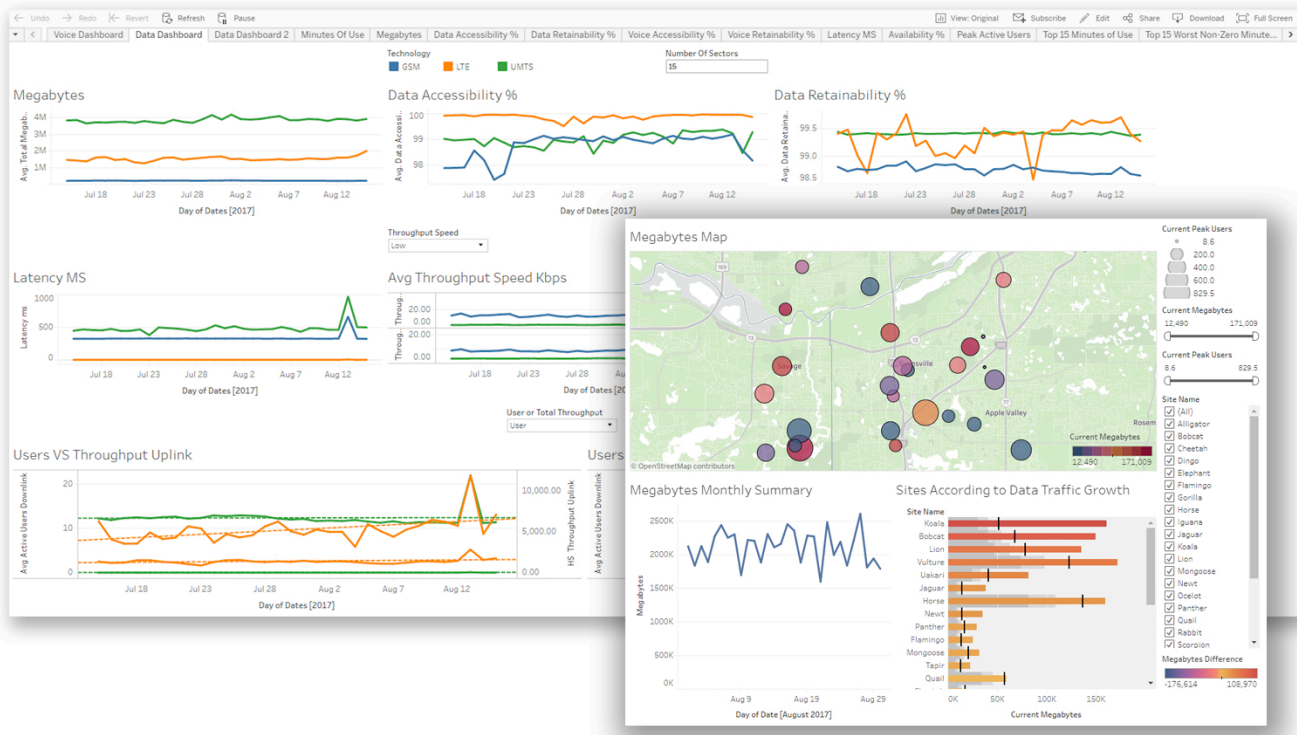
Undo Redo Revert Refresh Pause View: Original Subscribe Edit Share Download Full Screen

Voice Dashboard | Data Dashboard | Data Dashboard 2 | Minutes Of Use | Megabytes | Data Accessibility % | Data Retainability % | Voice Accessibility % | Voice Retainability % | Latency MS | Availability % | Peak Active Users | Top 15 Minutes of Use | Top 15 Worst Non-Zero Minute...

Technology
GSM LTE UMTS

Number Of Sectors
15

Megabytes
Avg. Total Megab..
4M 3M 2M 1M
Jul 18 Jul 23 Jul 28 Aug 2 Aug 7 Aug 12
Day of Dates [2017]

Data Accessibility %
Avg. Data Accessi..
100 99 98
Jul 18 Jul 23 Jul 28 Aug 2 Aug 7 Aug 12
Day of Dates [2017]

Data Retainability %
Avg. Data Retaina..
99.5 99.0 98.5
Jul 18 Jul 23 Jul 28 Aug 2 Aug 7 Aug 12
Day of Dates [2017]

Throughput Speed
Low

Latency MS
Latency ms
1000 500 0
Jul 18 Jul 23 Jul 28 Aug 2 Aug 7 Aug 12
Day of Dates [2017]

Avg Throughput Speed Kbps
Throug.. 20.00 0.00
Throug.. 20.00 0.00
Jul 18 Jul 23 Jul 28
Day of Dates [2

User or Total Throughput
User

Users VS Throughput Uplink
Avg Active Users Downlink
20 10 0
HS Throughput Uplink
10,000.00 5,000.00 0.00
Jul 18 Jul 23 Jul 28 Aug 2 Aug 7 Aug 12
Day of Dates [2017]

Users
Avg Active Users Downlink

Megabytes Map
Lonsville Apple Valley Rosem
© OpenStreetMap contributors
Current Megabytes
12,490 171,009

Current Peak Users
8.6 200.0 400.0 600.0 829.5

Current Megabytes
12,490 171,009

Current Peak Users
8.6 829.5

Site Name
(All) Alligator Bobcat Cheetah Dingo Elephant Flamingo Gorilla Horse Iguana Jaguar Koala Lion Mongoose Newt Ocelot Panther Quail Rabbit Scorpion

Megabytes Difference
-176,614 108,970

Megabytes Monthly Summary
Megabytes
2500K 2000K 1500K 1000K 500K 0K
Aug 9 Aug 19 Aug 29
Day of Date [August 2017]

Sites According to Data Traffic Growth
Site Name
Koala Bobcat Lion Vulture Uakari Jaguar Horse Newt Panther Flamingo Mongoose Tapir Quail
0K 50K 100K 150K
Current Megabytes